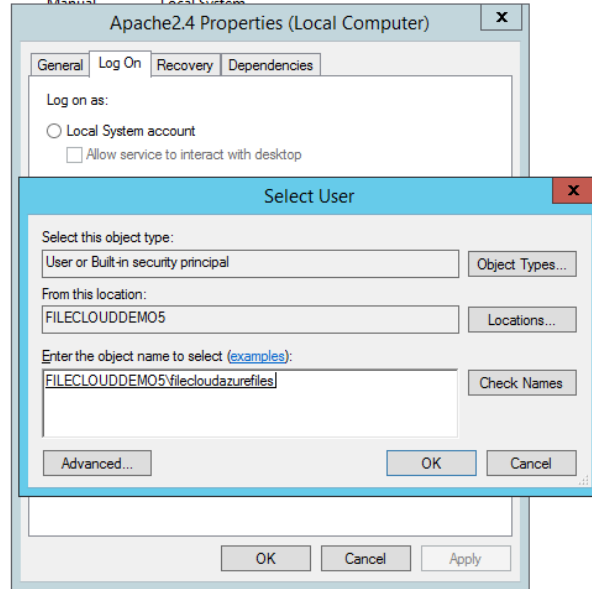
Manual Local System

Apache2.4 Properties (Local Computer)

x

General | Log On | Recovery | Dependencies

Log on as:

Local System account

Allow service to interact with desktop

Select User

x

Select this object type:

User or Built-in security principal

Object Types...

From this location:

FILECLOUDDEMO5

Locations...

Enter the object name to select (examples):

FILECLOUDDEMO5\filecloudazurefiles

Check Names

Advanced...

OK

Cancel

OK

Cancel

Apply